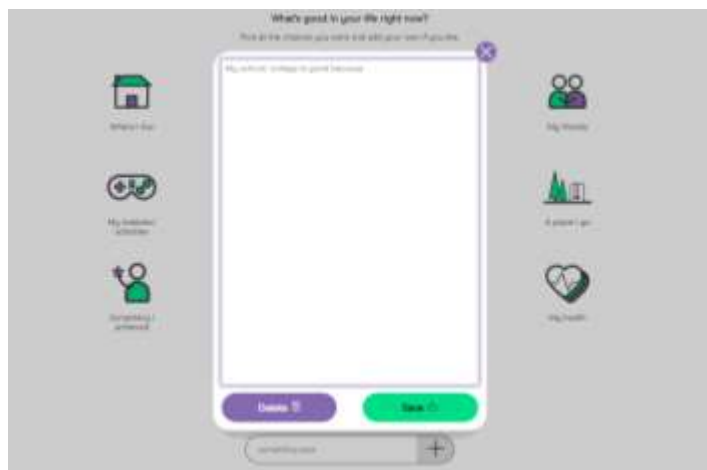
What's good in your life right now?

Pick all the choices you want and add your own if you like.

My school / college is good because

Where I live

My hobbies/ activities

Something I achieved

My friends

A place I go

My health

Delete

Save

Something else